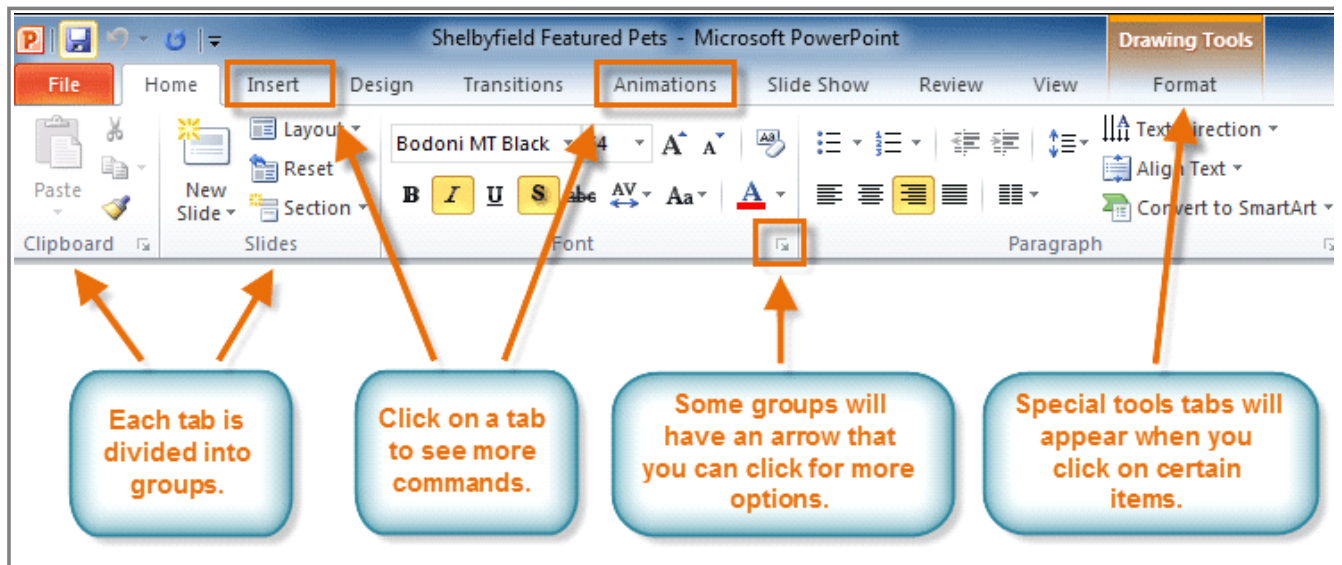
Shelbyfield Featured Pets - Microsoft PowerPoint

Drawing Tools

File Home Insert Design Transitions Animations Slide Show Review View Format

Paste

New Slide

Layout

Reset

Section

Bodoni MT Black

4

B I U S abc AV Aa A

Text Direction

Align Text

Convert to SmartArt

Clipboard

Slides

Font

Paragraph

Each tab is divided into groups.

Click on a tab to see more commands.

Some groups will have an arrow that you can click for more options.

Special tools tabs will appear when you click on certain items.